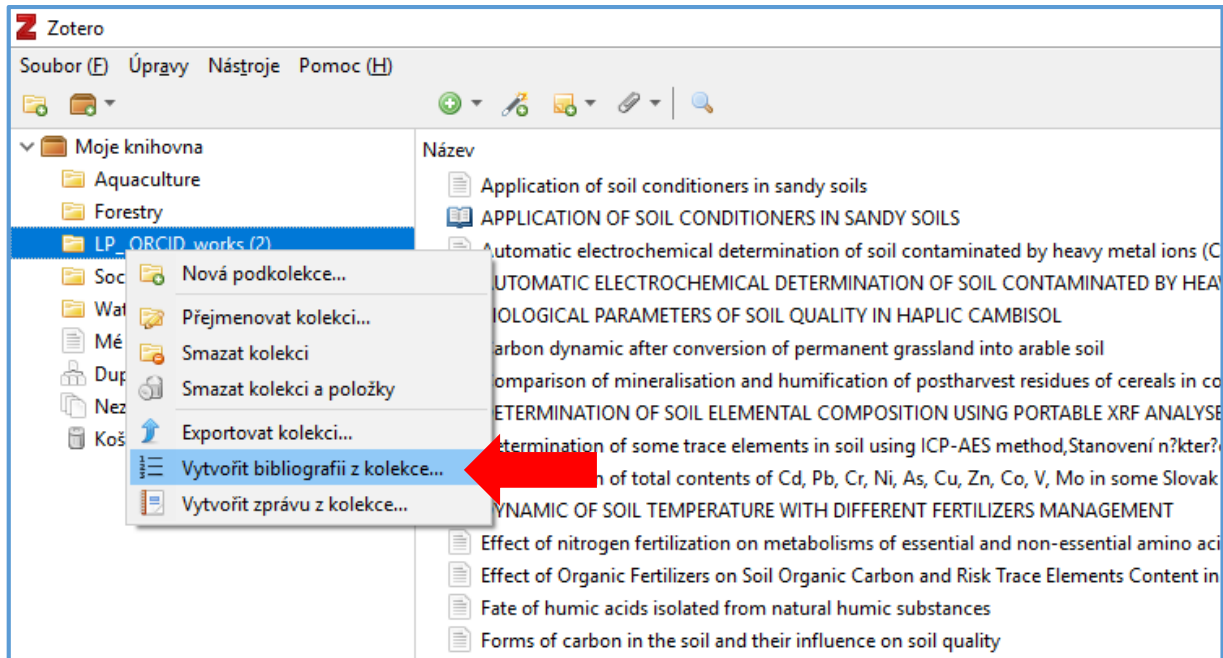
Zotero

Soubor (F) Úpravy Nástroje Pomoc (H)

Moje knihovna
Aquaculture
Forestry
LP_ORCID_works (2)
Soc
Wat
Mé
Dup
Nez
Koš

Nová podkolekce...
Přejmenovat kolekci...
Smazat kolekci
Smazat kolekci a položky
Exportovat kolekci...
Vytvořit bibliografii z kolekce...
Vytvořit zprávu z kolekce...

Název
Application of soil conditioners in sandy soils
APPLICATION OF SOIL CONDITIONERS IN SANDY SOILS
Automatic electrochemical determination of soil contaminated by heavy metal ions (C
UTOMATIC ELECTROCHEMICAL DETERMINATION OF SOIL CONTAMINATED BY HEAV
IOLOGICAL PARAMETERS OF SOIL QUALITY IN HAPLIC CAMBISOL
arbon dynamic after conversion of permanent grassland into arable soil
omparison of mineralisation and humification of postharvest residues of cereals in co
ETERMINATION OF SOIL ELEMENTAL COMPOSITION USING PORTABLE XRF ANALYSE
etermination of some trace elements in soil using ICP-AES method,Stanovení n?kter?
n of total contents of Cd, Pb, Cr, Ni, As, Cu, Zn, Co, V, Mo in some Slovak
YNAMIC OF SOIL TEMPERATURE WITH DIFFERENT FERTILIZERS MANAGEMENT
Effect of nitrogen fertilization on metabolisms of essential and non-essential amino aci
Effect of Organic Fertilizers on Soil Organic Carbon and Risk Trace Elements Content in
Fate of humic acids isolated from natural humic substances
Forms of carbon in the soil and their influence on soil quality